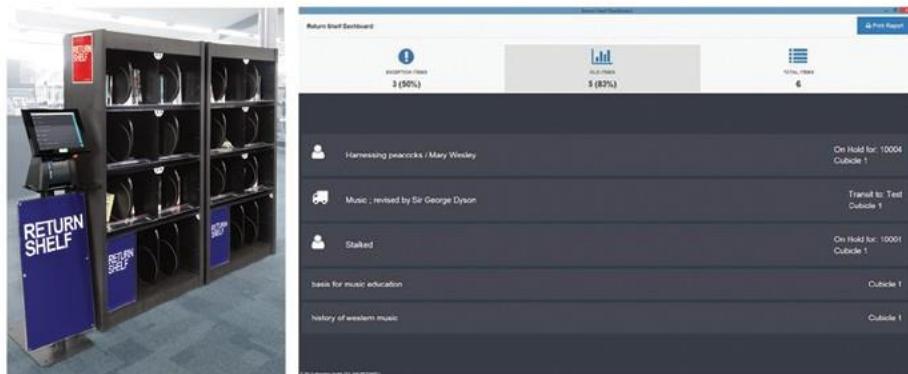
RETURN SHELF

RETURN SHELF

RETURN SHELF

Return Shelf Dashboard

Return Shelf Dashboard

Print Report

EXCEPTION ITEMS
3 (50%)

OLD ITEMS
5 (83%)

TOTAL ITEMS
6

Harnessing peacocks / Mary Wesley

On Hold for: 10004
Cubicle 1

Music ; revised by Sir George Dyson

Transit to: Test
Cubicle 1

Stalked

On Hold for: 10001
Cubicle 1

basis for music education

Cubicle 1

history of western music

Cubicle 1

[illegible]